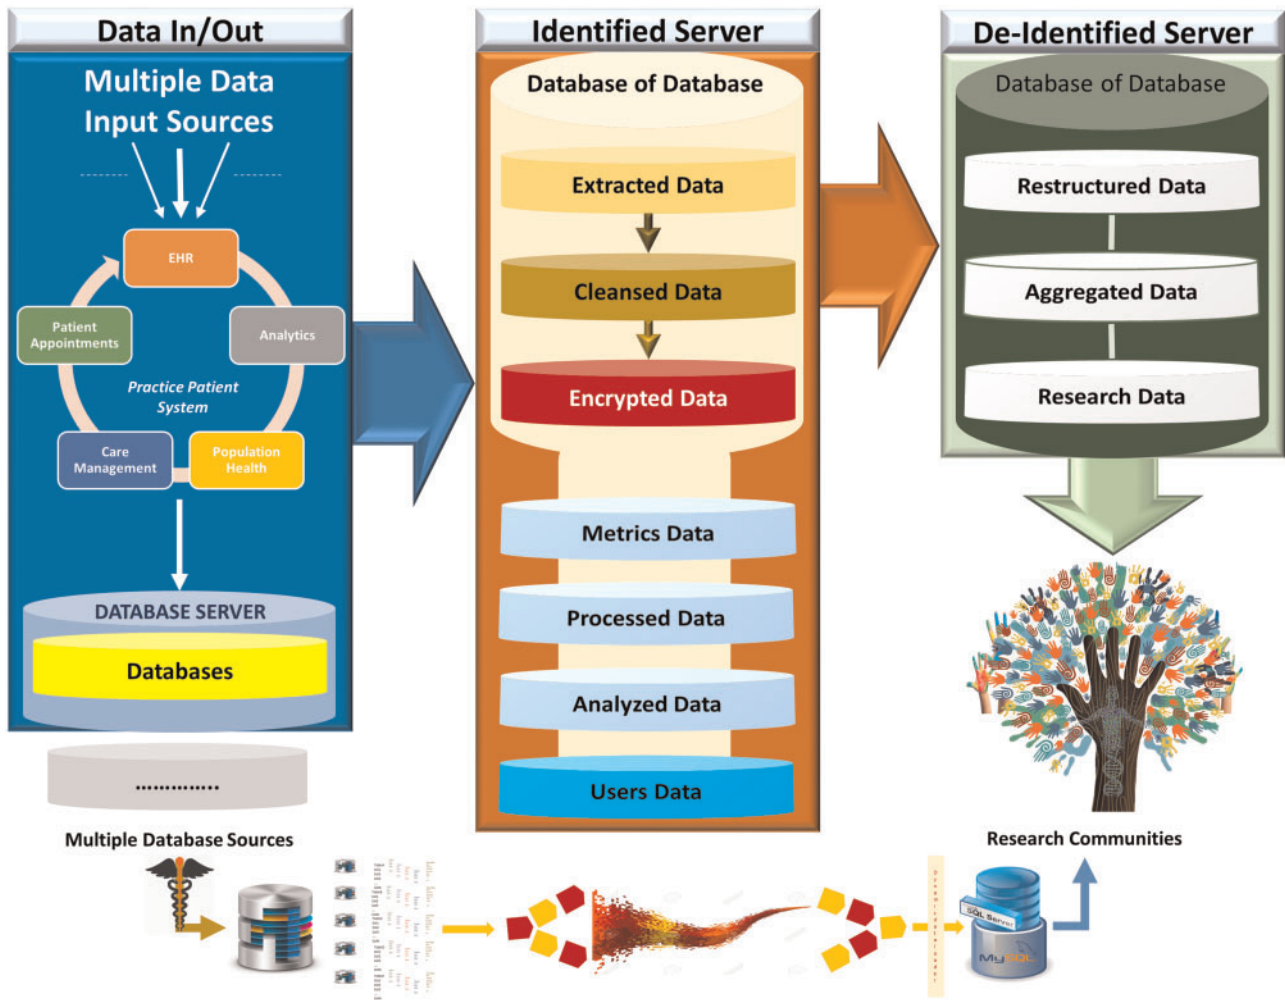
Data In/Out

Multiple Data Input Sources

EHR

Analytics

Patient Appointments

Practice Patient System

Care Management

Population Health

DATABASE SERVER

Databases

..............

Multiple Database Sources

Identified Server

Database of Database

Extracted Data

Cleansed Data

Encrypted Data

Metrics Data

Processed Data

Analyzed Data

Users Data

De-Identified Server

Database of Database

Restructured Data

Aggregated Data

Research Data

Research Communities

SQL Server

MySQL